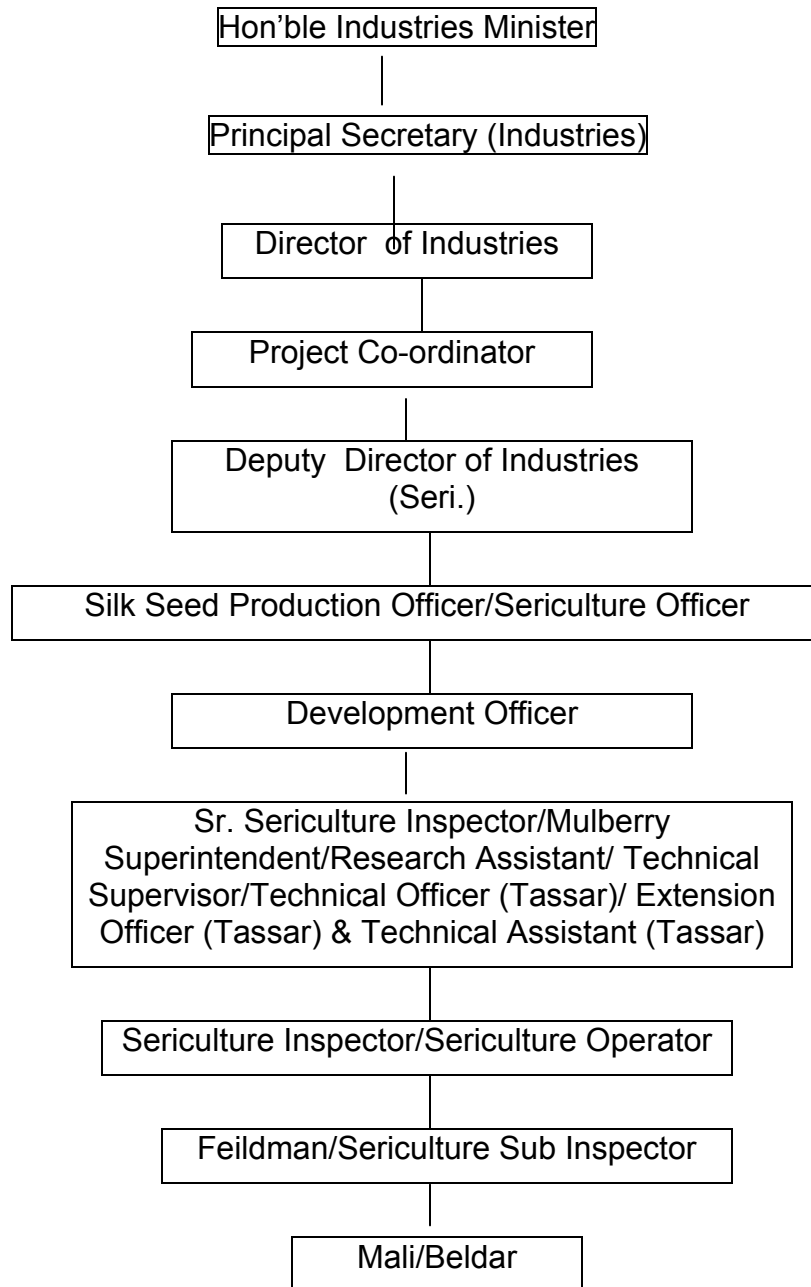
Hon’ble Industries Minister

Principal Secretary (Industries)

Director of Industries

Project Co-ordinator

Deputy Director of Industries (Seri.)

Silk Seed Production Officer/Sericulture Officer

Development Officer

Sr. Sericulture Inspector/Mulberry Superintendent/Research Assistant/ Technical Supervisor/Technical Officer (Tassar)/ Extension Officer (Tassar) & Technical Assistant (Tassar)

Sericulture Inspector/Sericulture Operator

Feildman/Sericulture Sub Inspector

Mali/Beldar